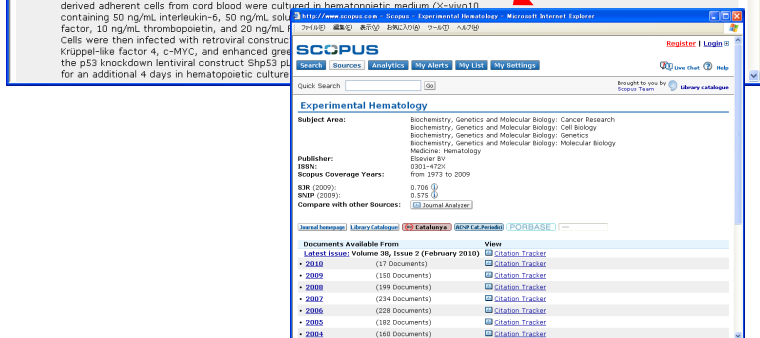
derived adherent cells from cord blood were cultured in hematopoietic medium (X-vivo10 containing 50 ng/mL interleukin-6, 50 ng/mL solu factor, 10 ng/mL thrombopoietin, and 20 ng/mL Cells were then infected with retroviral construct Krüppel-like factor 4, c-MYC, and enhanced gree the p53 knockdown lentiviral construct Shp53 pL for an additional 4 days in hematopoietic culture

http://www.scopus.com - Scopus - Experimental Hematology - Microsoft Internet Explorer

ファイル(F) 編集(E) 表示(V) お気に入り(A) ツール(T) ヘルプ(H)

SCOPUS

Register | Login

Search | Sources | Analytics | My Alerts | My List | My Settings

Live Chat | Help

Quick Search | Go

Brought to you by Scopus Team | Library catalogue

Experimental Hematology

Subject Area: Biochemistry, Genetics and Molecular Biology: Cancer Research
Biochemistry, Genetics and Molecular Biology: Cell Biology
Biochemistry, Genetics and Molecular Biology: Genetics
Biochemistry, Genetics and Molecular Biology: Molecular Biology
Medicine: Hematology

Publisher: Elsevier BV
ISSN: 0301-472X
Scopus Coverage Years: from 1973 to 2009

SJR (2009): 0.706
SNIP (2009): 0.575

Compare with other Sources: Journal Analyzer

Journal homepage | Library Catalogue | Catalunya | AENP Cat.Periodici | PORBASE

| Documents Available From | View |
|---|---|
| Latest issue: Volume 38, Issue 2 (February 2010) | Citation Tracker |
| 2010 (17 Documents) | Citation Tracker |
| 2009 (150 Documents) | Citation Tracker |
| 2008 (199 Documents) | Citation Tracker |
| 2007 (234 Documents) | Citation Tracker |
| 2006 (228 Documents) | Citation Tracker |
| 2005 (182 Documents) | Citation Tracker |
| 2004 (160 Documents) | Citation Tracker |